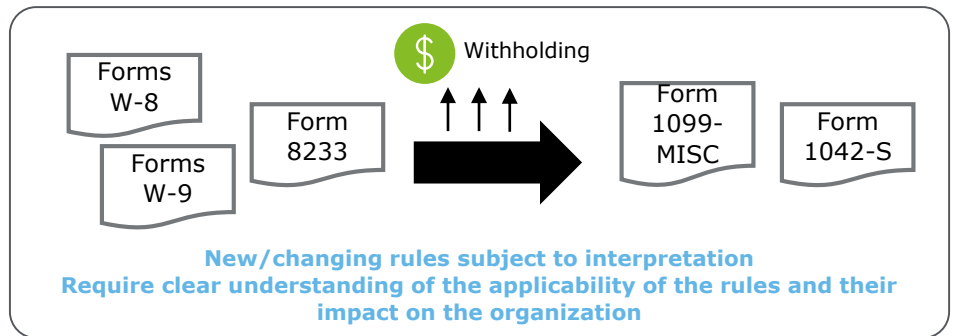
Forms W-8

Forms W-9

Form 8233

$ Withholding

Form 1099-MISC

Form 1042-S

New/changing rules subject to interpretation
Require clear understanding of the applicability of the rules and their impact on the organization